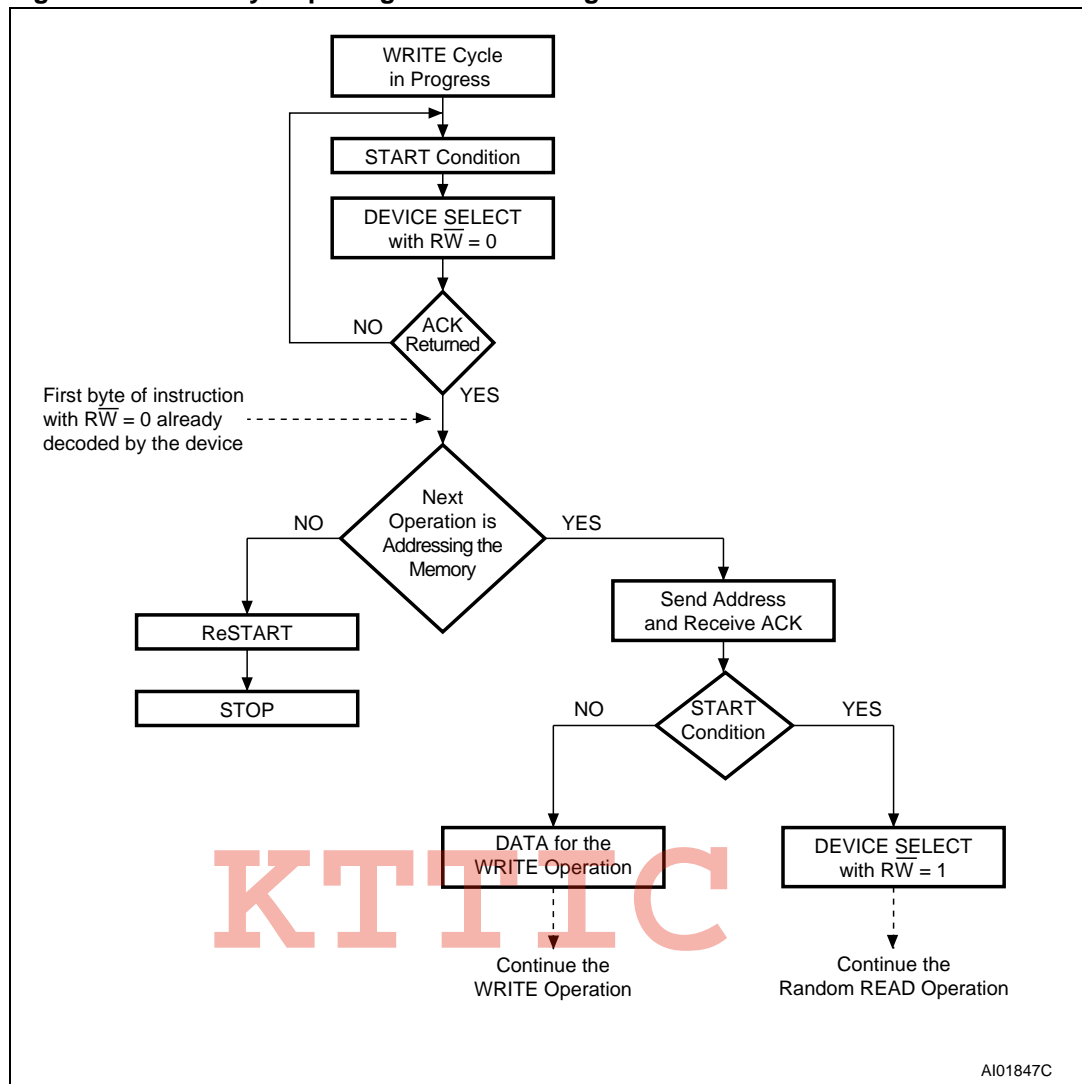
WRITE Cycle in Progress

START Condition

DEVICE SELECT with $R\overline{W} = 0$

NO

ACK Returned

YES

First byte of instruction with $R\overline{W} = 0$ already decoded by the device

NO

Next Operation is Addressing the Memory

YES

Send Address and Receive ACK

ReSTART

STOP

NO

START Condition

YES

DATA for the WRITE Operation

DEVICE SELECT with $R\overline{W} = 1$

KTTIC

Continue the WRITE Operation

Continue the Random READ Operation

AI01847C